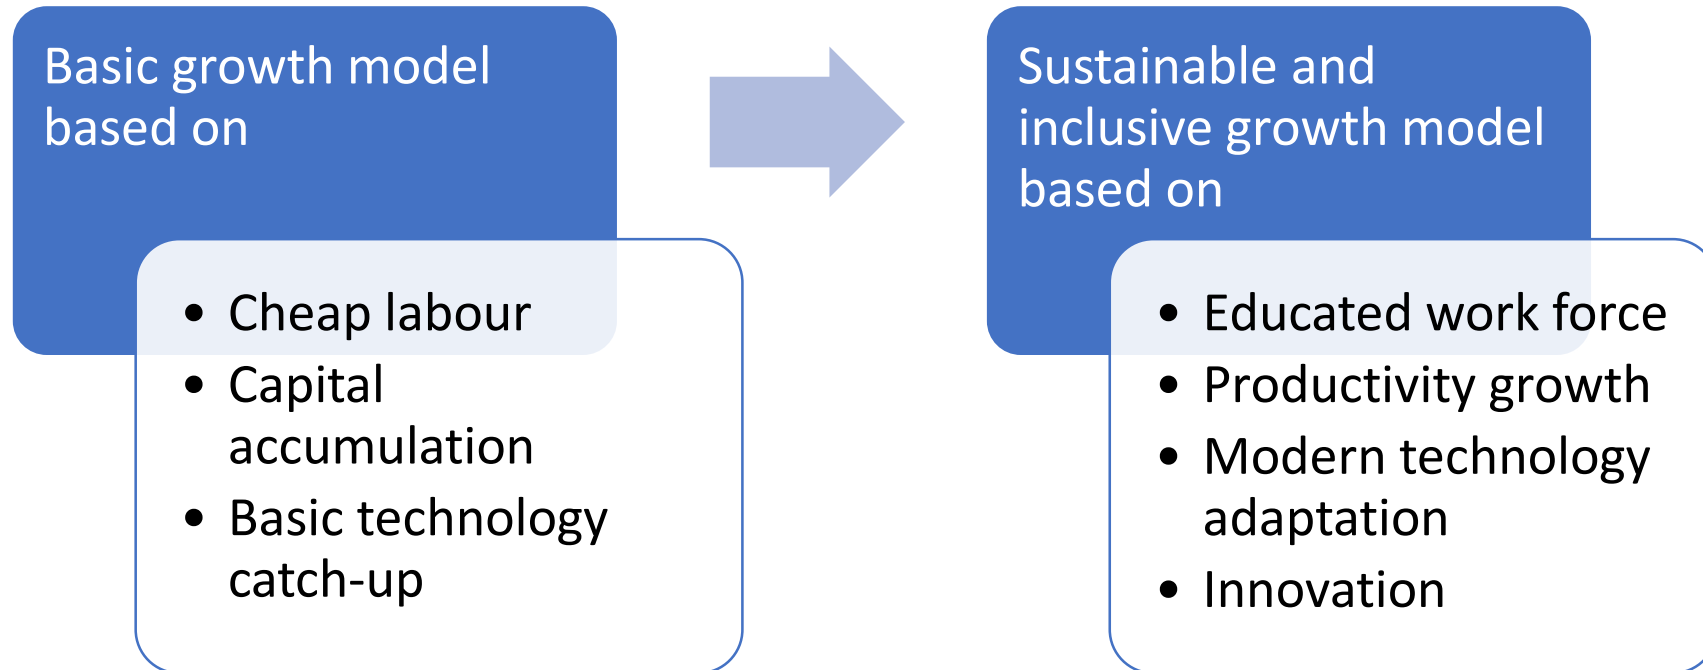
Basic growth model based on

- Cheap labour
- Capital accumulation
- Basic technology catch-up

Sustainable and inclusive growth model based on

- Educated work force
- Productivity growth
- Modern technology adaptation
- Innovation